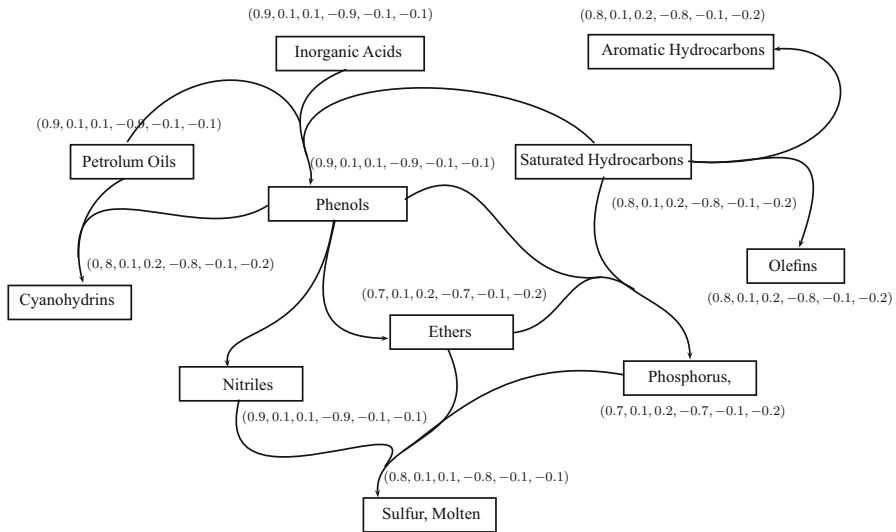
$(0.9, 0.1, 0.1, -0.9, -0.1, -0.1)$

Inorganic Acids

$(0.8, 0.1, 0.2, -0.8, -0.1, -0.2)$

Aromatic Hydrocarbons

$(0.9, 0.1, 0.1, -0.9, -0.1, -0.1)$

Petrolum Oils

$(0.9, 0.1, 0.1, -0.9, -0.1, -0.1)$

Saturated Hydrocarbons

Phenols

$(0.8, 0.1, 0.2, -0.8, -0.1, -0.2)$

$(0, 8, 0.1, 0.2, -0.8, -0.1, -0.2)$

Olefins

Cyanohydrins

$(0.7, 0.1, 0.2, -0.7, -0.1, -0.2)$

$(0.8, 0.1, 0.2, -0.8, -0.1, -0.2)$

Ethers

Nitriles

Phosphorus,

$(0.9, 0.1, 0.1, -0.9, -0.1, -0.1)$

$(0.7, 0.1, 0.2, -0.7, -0.1, -0.2)$

$(0.8, 0.1, 0.1, -0.8, -0.1, -0.1)$

Sulfur, Molten